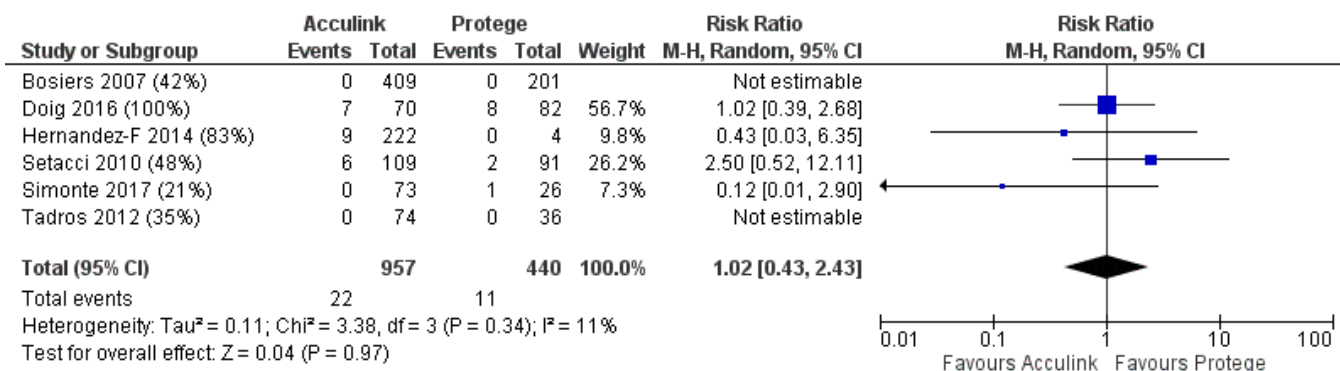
| Study or Subgroup | Acculink Events | Acculink Total | Protege Events | Protege Total | Weight | Risk Ratio M-H, Random, 95% CI |
|---|---|---|---|---|---|---|
| Bosiers 2007 (42%) | 0 | 409 | 0 | 201 | | Not estimable |
| Doig 2016 (100%) | 7 | 70 | 8 | 82 | 56.7% | 1.02 [0.39, 2.68] |
| Hernandez-F 2014 (83%) | 9 | 222 | 0 | 4 | 9.8% | 0.43 [0.03, 6.35] |
| Setacci 2010 (48%) | 6 | 109 | 2 | 91 | 26.2% | 2.50 [0.52, 12.11] |
| Simonte 2017 (21%) | 0 | 73 | 1 | 26 | 7.3% | 0.12 [0.01, 2.90] |
| Tadros 2012 (35%) | 0 | 74 | 0 | 36 | | Not estimable |
| **Total (95% CI)** | | **957** | | **440** | **100.0%** | **1.02 [0.43, 2.43]** |
| Total events | 22 | | 11 | | | |

Heterogeneity: Tau² = 0.11; Chi² = 3.38, df = 3 (P = 0.34); I² = 11%
Test for overall effect: Z = 0.04 (P = 0.97)

Risk Ratio
M-H, Random, 95% CI

0.01 0.1 1 10 100
Favours Acculink Favours Protege